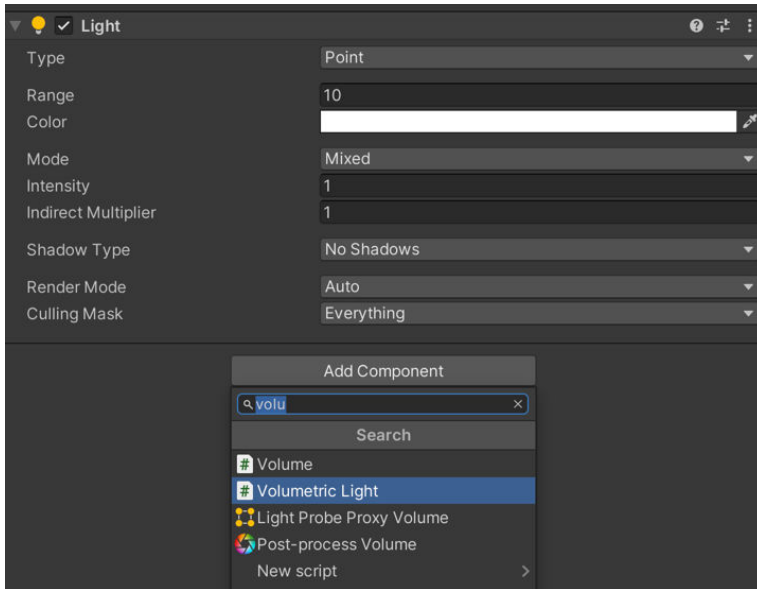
Light

Type | Point
Range | 10
Color
Mode | Mixed
Intensity | 1
Indirect Multiplier | 1
Shadow Type | No Shadows
Render Mode | Auto
Culling Mask | Everything

Add Component

volu

Search

Volume
Volumetric Light
Light Probe Proxy Volume
Post-process Volume
New script